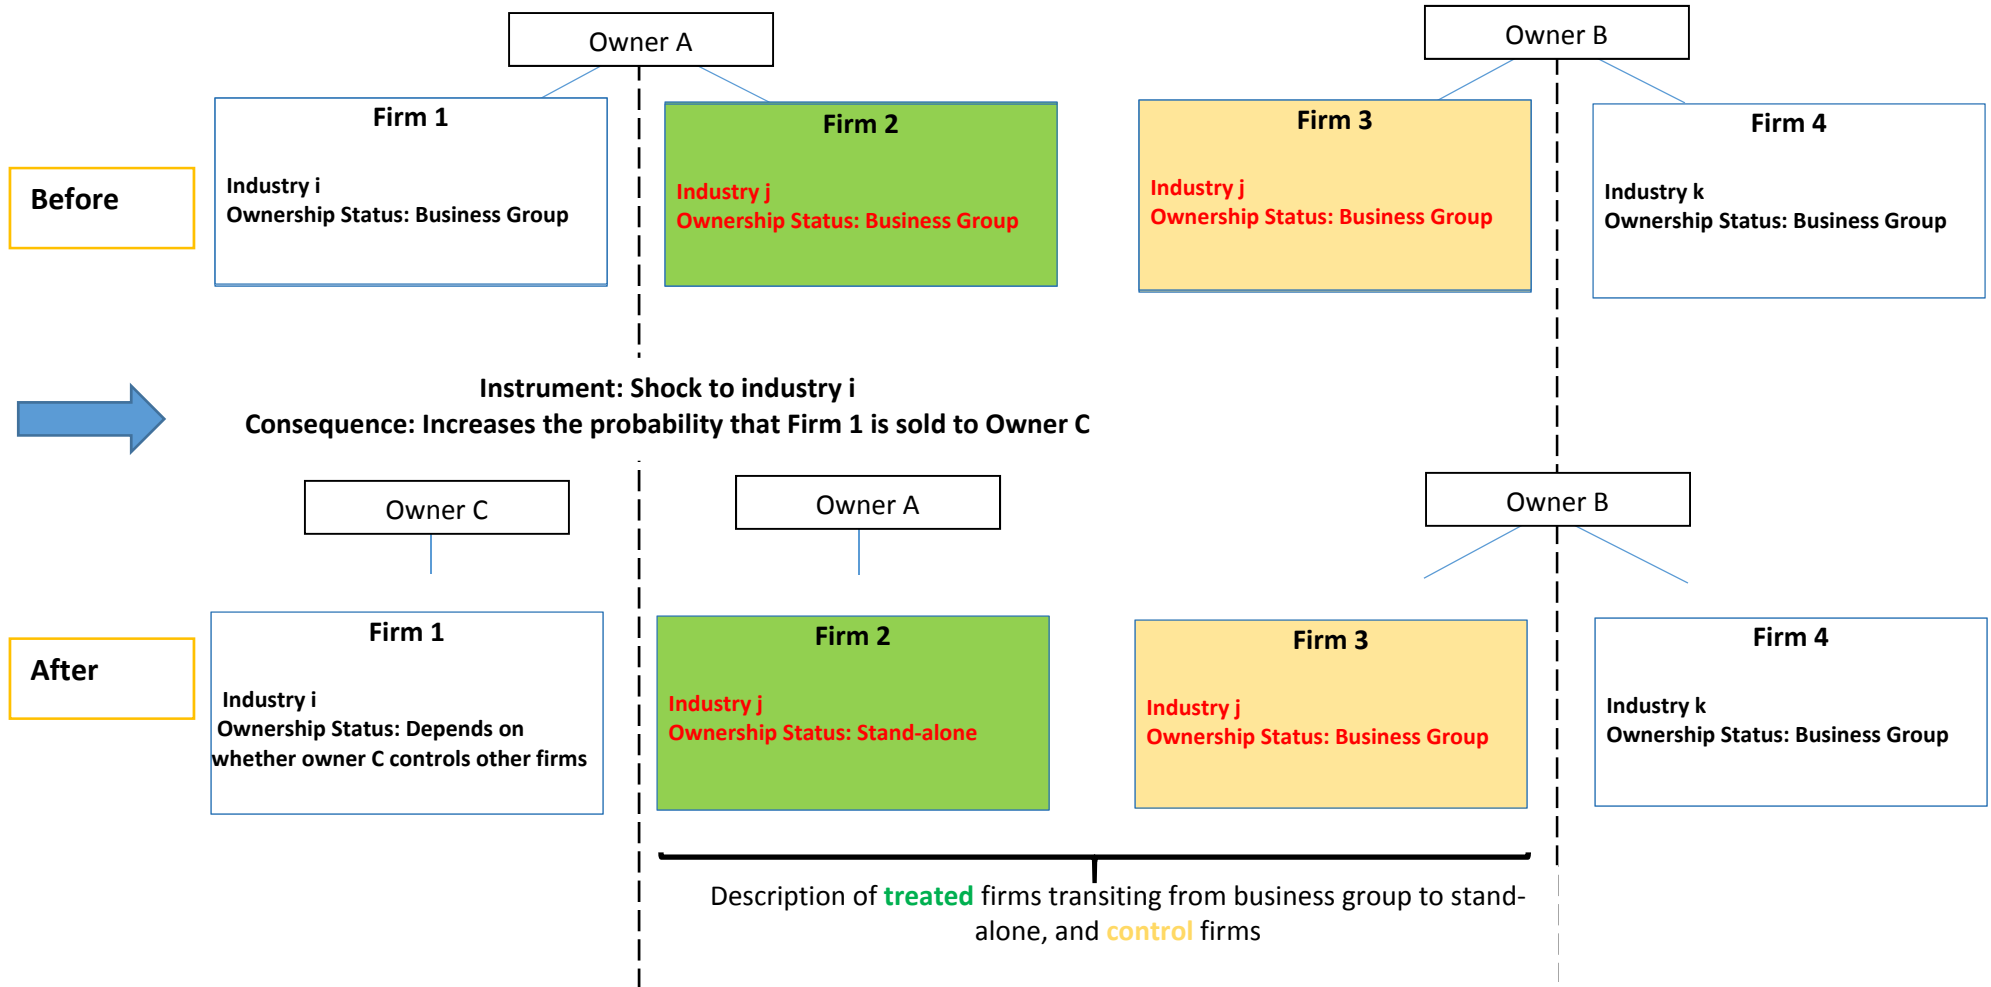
Owner A

Owner B

Before

Firm 1

Industry i
Ownership Status: Business Group

Firm 2

Industry j
Ownership Status: Business Group

Firm 3

Industry j
Ownership Status: Business Group

Firm 4

Industry k
Ownership Status: Business Group

Instrument: Shock to industry i
Consequence: Increases the probability that Firm 1 is sold to Owner C

Owner C

Owner A

Owner B

After

Firm 1

Industry i
Ownership Status: Depends on whether owner C controls other firms

Firm 2

Industry j
Ownership Status: Stand-alone

Firm 3

Industry j
Ownership Status: Business Group

Firm 4

Industry k
Ownership Status: Business Group

Description of treated firms transiting from business group to stand-alone, and control firms